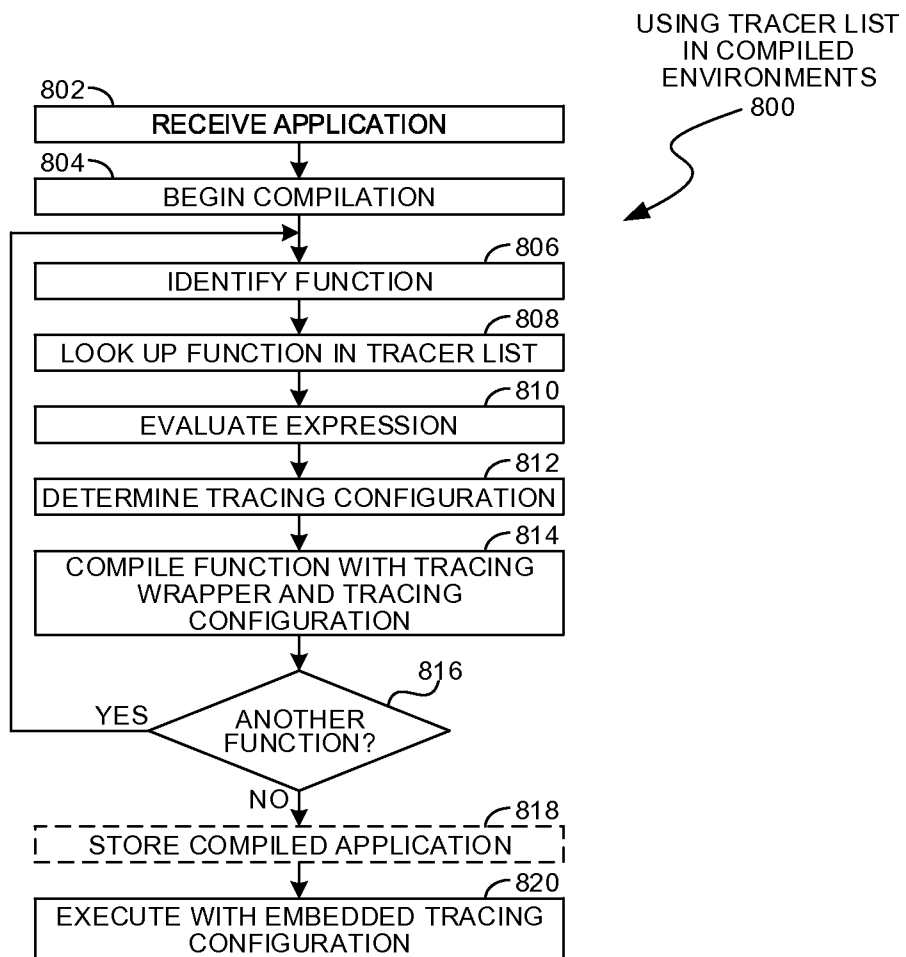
USING TRACER LIST IN COMPILED ENVIRONMENTS
800

802
RECEIVE APPLICATION

804
BEGIN COMPILATION

806
IDENTIFY FUNCTION

808
LOOK UP FUNCTION IN TRACER LIST

810
EVALUATE EXPRESSION

812
DETERMINE TRACING CONFIGURATION

814
COMPILE FUNCTION WITH TRACING WRAPPER AND TRACING CONFIGURATION

816
ANOTHER FUNCTION?
YES
NO

818
STORE COMPILED APPLICATION

820
EXECUTE WITH EMBEDDED TRACING CONFIGURATION